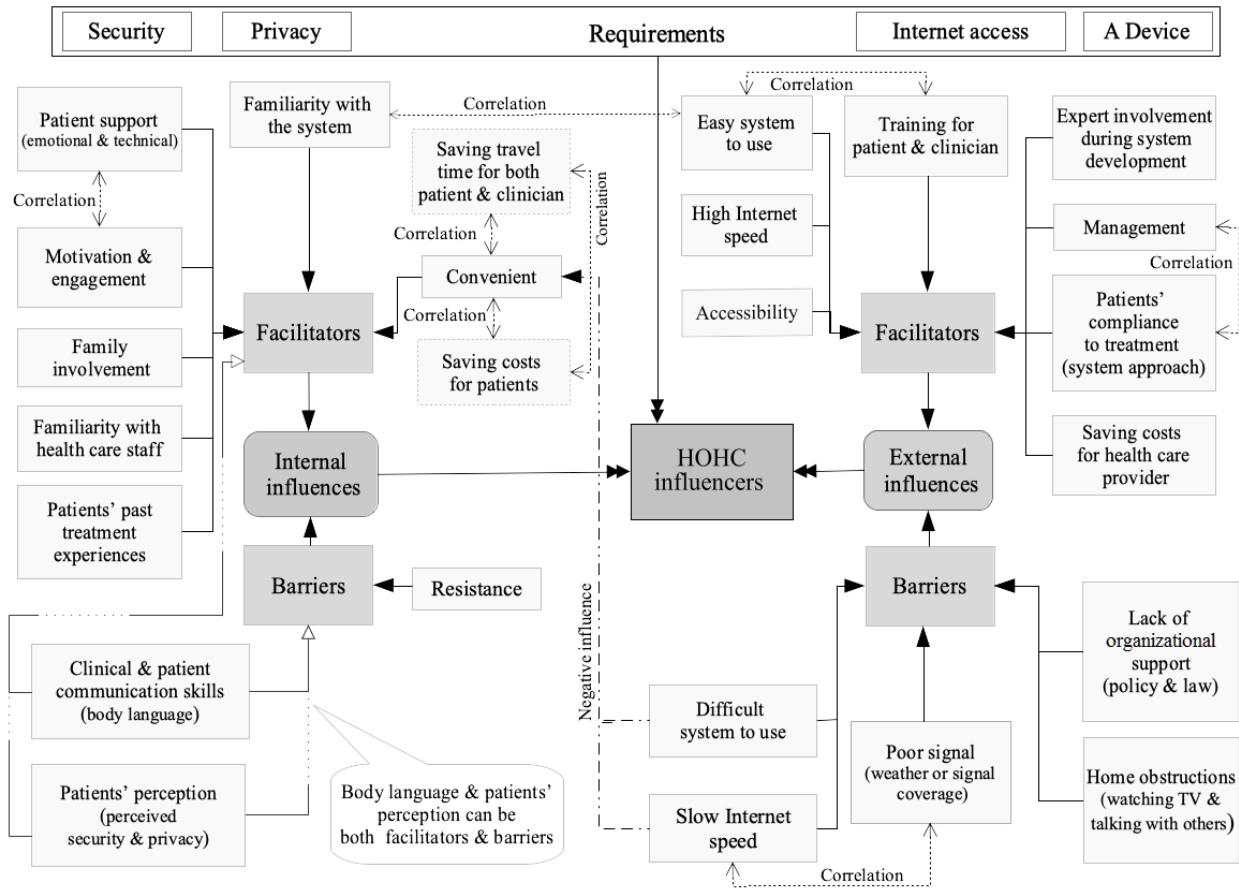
Security

Privacy

Requirements

Internet access

A Device

Patient support (emotional & technical)

Correlation

Motivation & engagement

Family involvement

Familiarity with health care staff

Patients' past treatment experiences

Familiarity with the system

Correlation

Saving travel time for both patient & clinician

Correlation

Convenient

Correlation

Saving costs for patients

Correlation

Facilitators

Internal influences

Barriers

Resistance

Clinical & patient communication skills (body language)

Patients' perception (perceived security & privacy)

Body language & patients' perception can be both facilitators & barriers

Negative influence

Correlation

Easy system to use

Training for patient & clinician

High Internet speed

Accessibility

Expert involvement during system development

Management

Correlation

Patients' compliance to treatment (system approach)

Saving costs for health care provider

Facilitators

HOHC influencers

External influences

Barriers

Difficult system to use

Slow Internet speed

Poor signal (weather or signal coverage)

Correlation

Lack of organizational support (policy & law)

Home obstructions (watching TV & talking with others)